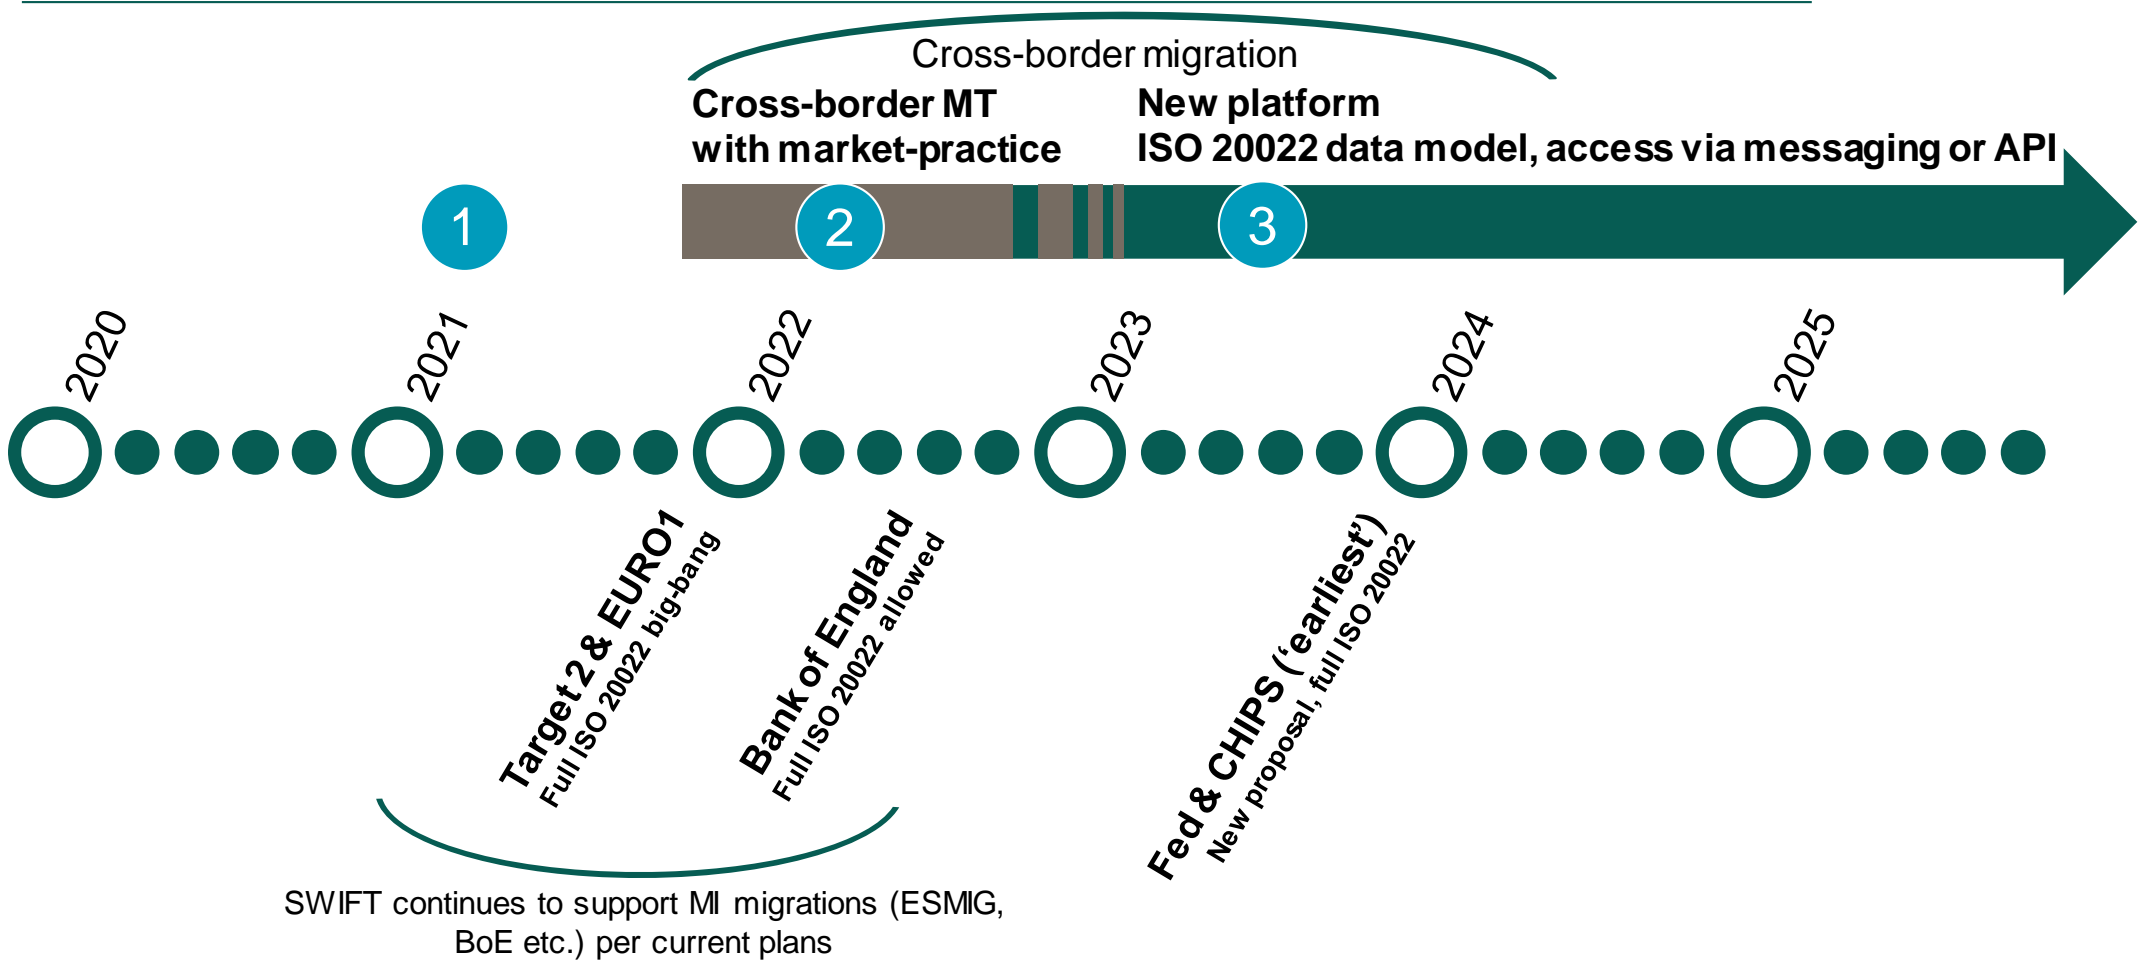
Cross-border migration

Cross-border MT with market-practice

New platform
ISO 20022 data model, access via messaging or API

1

2

3

2020

2021

2022

2023

2024

2025

Target 2 & EURO1
Full ISO 20022 big-bang

Bank of England
Full ISO 20022 allowed

Fed & CHIPS ('earliest')
New proposal, full ISO 20022

SWIFT continues to support MI migrations (ESMIG, BoE etc.) per current plans